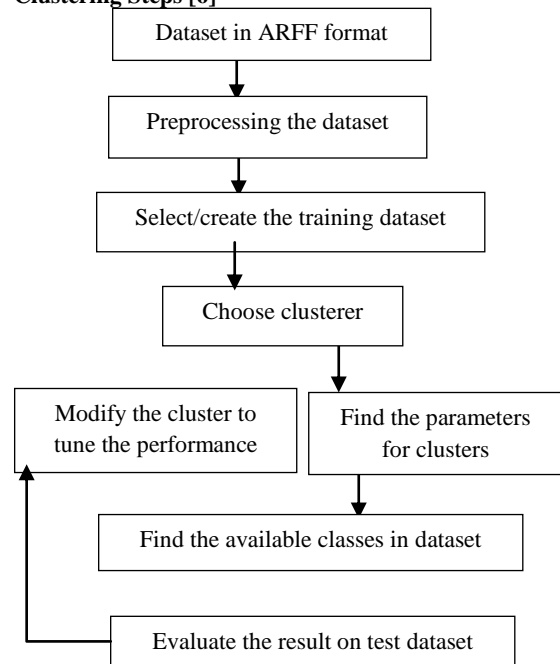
Clustering Steps [6]

Dataset in ARFF format

Preprocessing the dataset

Select/create the training dataset

Choose clusterer

Modify the cluster to tune the performance

Find the parameters for clusters

Find the available classes in dataset

Evaluate the result on test dataset